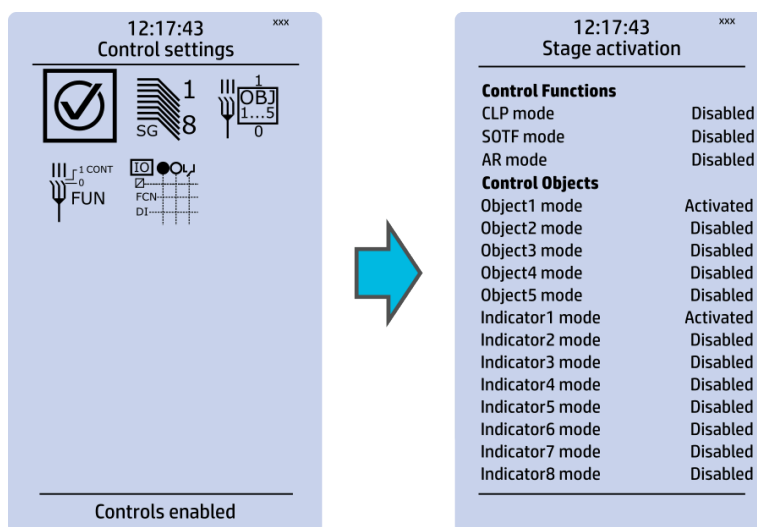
12:17:43
xxx
Control settings

1
SG
8

1
OBJ
1...5
0

1 CONT
0
FUN

IO
FCN
DI

Controls enabled

12:17:43
xxx
Stage activation

**Control Functions**

| | |
|---|---|
| CLP mode | Disabled |
| SOTF mode | Disabled |
| AR mode | Disabled |

**Control Objects**

| | |
|---|---|
| Object1 mode | Activated |
| Object2 mode | Disabled |
| Object3 mode | Disabled |
| Object4 mode | Disabled |
| Object5 mode | Disabled |
| Indicator1 mode | Activated |
| Indicator2 mode | Disabled |
| Indicator3 mode | Disabled |
| Indicator4 mode | Disabled |
| Indicator5 mode | Disabled |
| Indicator6 mode | Disabled |
| Indicator7 mode | Disabled |
| Indicator8 mode | Disabled |